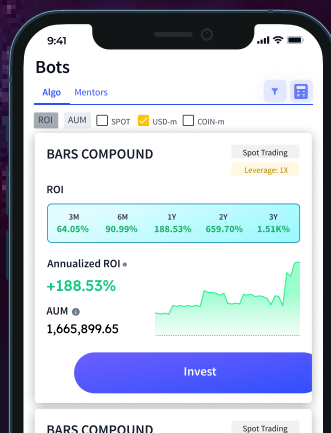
9:41

Bots

Algo Mentors

ROI AUM SPOT USD-m COIN-m

BARS COMPOUND

Spot Trading

Leverage: 1X

ROI

| 3M | 6M | 1Y | 2Y | 3Y |
|---|---|---|---|---|
| 64.05% | 90.99% | 188.53% | 659.70% | 1.51K% |

Annualized ROI

+188.53%

AUM

1,665,899.65

Invest

BARS COMPOUND

Spot Trading